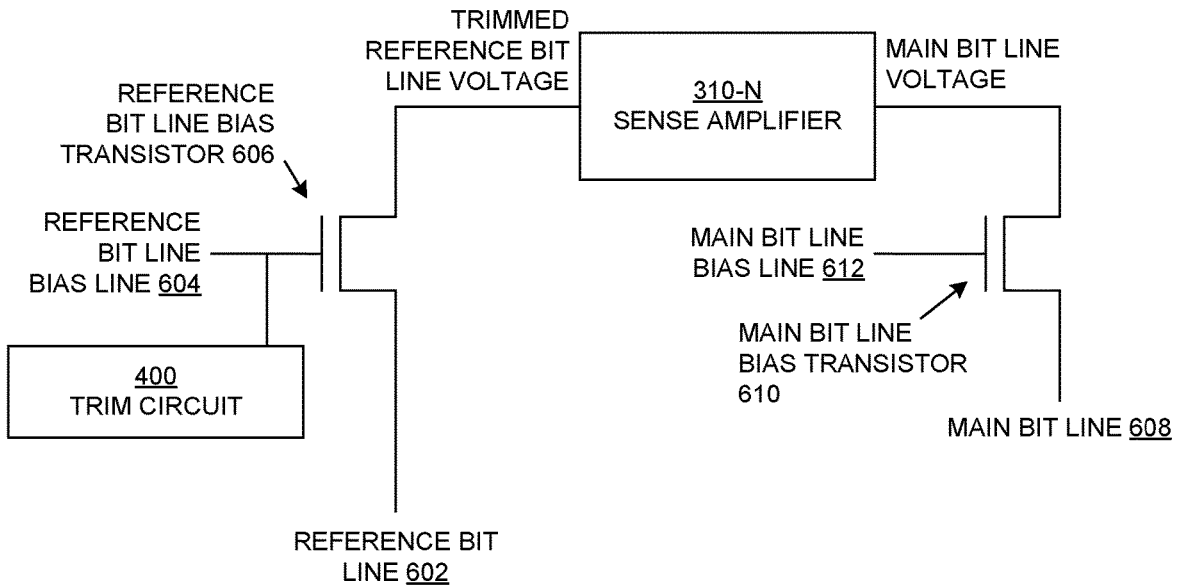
TRIMMED REFERENCE BIT LINE VOLTAGE

310-N
SENSE AMPLIFIER

MAIN BIT LINE VOLTAGE

REFERENCE BIT LINE BIAS TRANSISTOR 606

REFERENCE BIT LINE BIAS LINE 604

MAIN BIT LINE BIAS LINE 612

MAIN BIT LINE BIAS TRANSISTOR 610

400
TRIM CIRCUIT

MAIN BIT LINE 608

REFERENCE BIT LINE 602